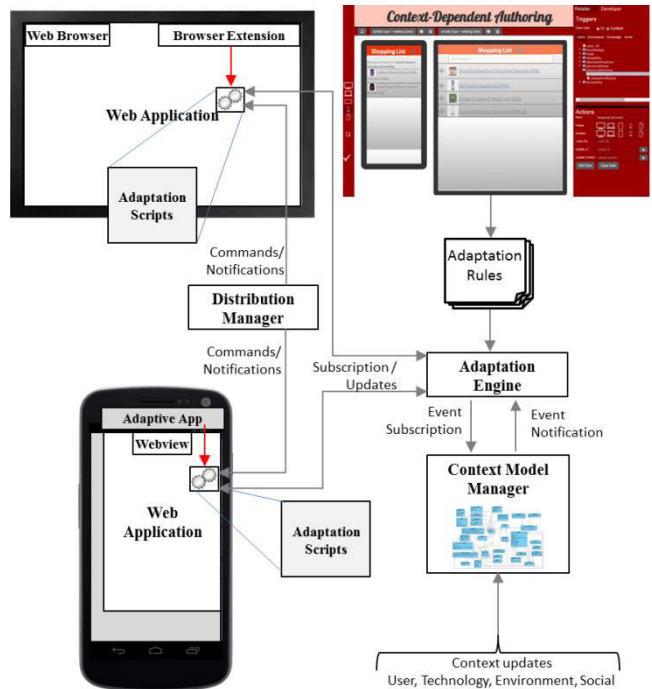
Web Browser

Browser Extension

Web Application

Adaptation Scripts

Context-Dependent Authoring

Shopping List

Shopping List

Triggers

Actions

Adaptation Rules

Commands/ Notifications

Distribution Manager

Commands/ Notifications

Subscription / Updates

Adaptation Engine

Event Subscription

Event Notification

Adaptive App

Webview

Web Application

Adaptation Scripts

Context Model Manager

Context updates
User, Technology, Environment, Social